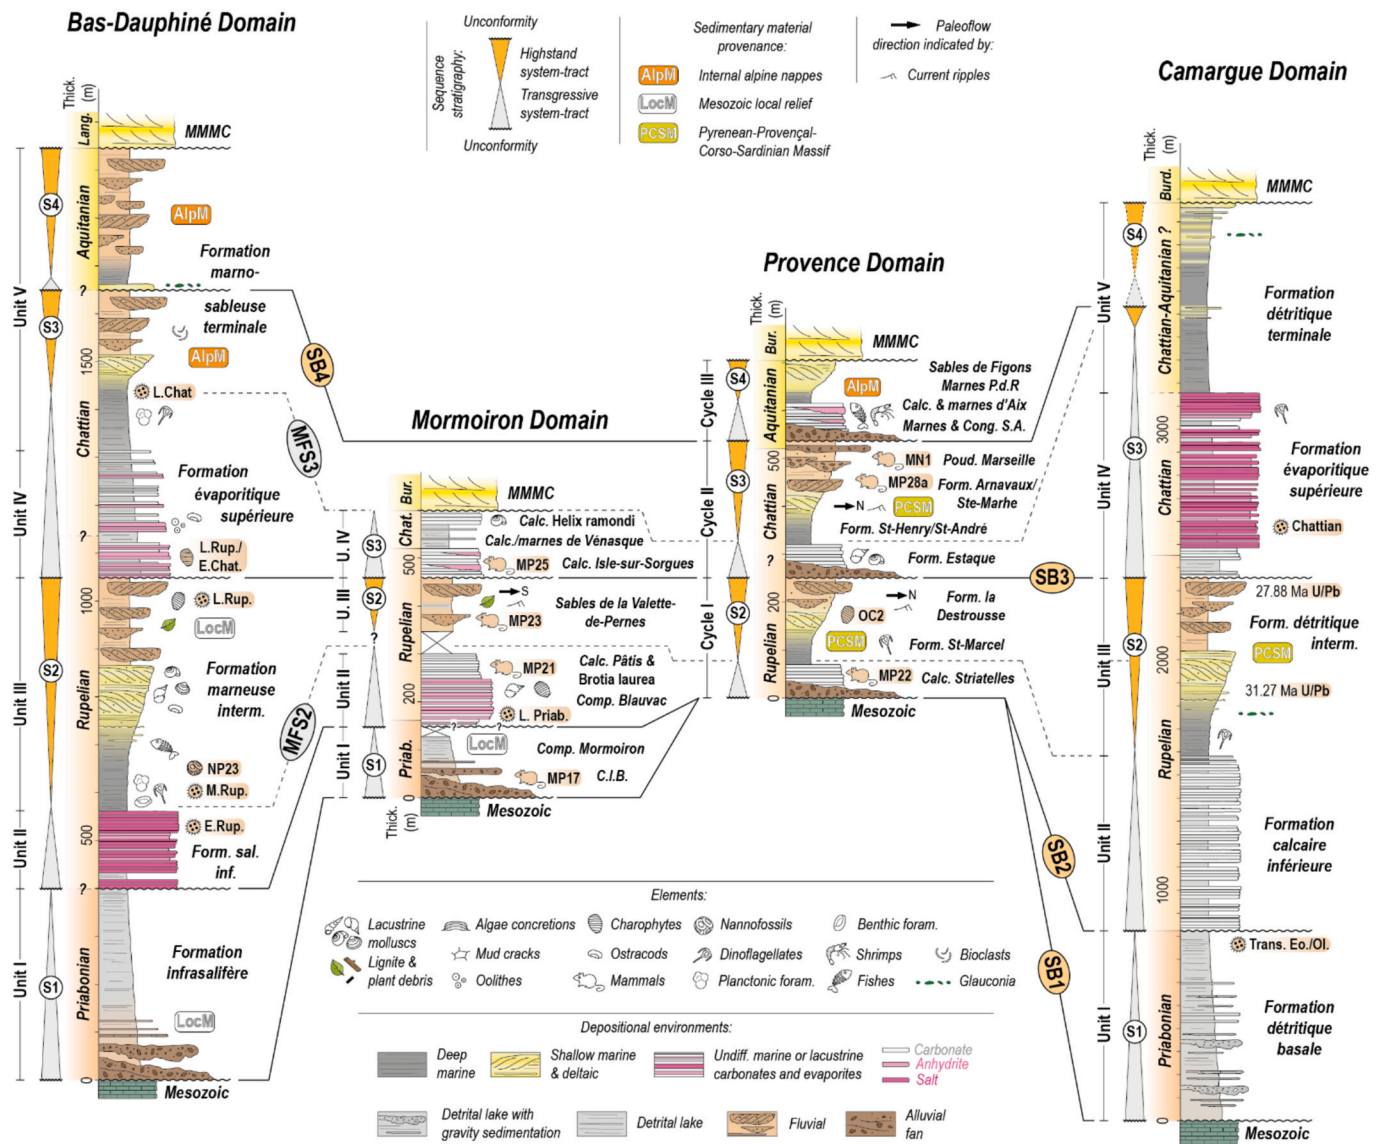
Bas-Dauphiné Domain

Sequence stratigraphy:
Unconformity
Highstand system-tract
Transgressive system-tract
Unconformity

Sedimentary material provenance:
AlpM Internal alpine nappes
LocM Mesozoic local relief
PCSM Pyrenean-Provençal-Corso-Sardinian Massif

Paleoflow direction indicated by:
Current ripples

Camargue Domain

Thick. (m)
Lang.
MMMC
Unit V
S4
Aquitanian
AlpM
Formation marno-sableuse terminale
?
S3
1500
AlpM
Chattian
L.Chat
Unit IV
Formation évaporitique supérieure
?
L.Rup./E.Chat.
1000
L.Rup.
LocM
Unit III
S2
Rupelian
Formation marneuse interm.
NP23
M.Rup.
Unit II
500
E.Rup.
Form. sal. inf.
?
Unit I
S1
Priabonian
Formation infrasalifère
LocM
0
Mesozoic

SB4
MFS3
MFS2

Mormoiron Domain
Bur.
MMMC
Chat.
Calc. Helix ramondi
Calc./marnes de Vénasque
U. IV
S3
500
MP25
Calc. Isle-sur-Sorgues
U. III
S2
S
Sables de la Valette-de-Pernes
Rupelian
MP23
?
Unit II
MP21
Calc. Pâtis & Brotia laurea
Comp. Blauvac
200
L. Priab.
Unit I
S1
Priab.
LocM
Comp. Mormoiron
MP17
C.I.B.
0
Mesozoic
Thick. (m)

Provence Domain
Thick. (m)
Bur.
MMMC
Cycle III
S4
Aquitanian
AlpM
Sables de Figons
Marnes P.d.R
Calc. & marnes d'Aix
Marnes & Cong. S.A.
500
MN1
Poud. Marseille
Cycle II
S3
Chattian
MP28a
Form. Arnavaux/Ste-Marhe
N
PCSM
Form. St-Henry/St-André
?
Form. Estaque
SB3
Cycle I
S2
200
N
Form. la Destrousse
OC2
Rupelian
PCSM
Form. St-Marcel
MP22
Calc. Striatelles
0
Mesozoic

Thick. (m)
Burd.
MMMC
Unit V
S4
Chattian-Aquitanian ?
Formation détritique terminale
3000
Unit IV
S3
Chattian
Formation évaporitique supérieure
Chattian
27.88 Ma U/Pb
Unit III
S2
Form. détritique interm.
2000
PCSM
31.27 Ma U/Pb
Rupelian
Unit II
Formation calcaire inférieure
1000
Trans. Eo./Ol.
Unit I
S1
Priabonian
Formation détritique basale
0
Mesozoic

SB2
SB1

Elements:
Lacustrine molluscs
Algae concretions
Charophytes
Nannofossils
Benthic foram.
Mud cracks
Ostracods
Dinoflagellates
Shrimps
Bioclasts
Lignite & plant debris
Oolithes
Mammals
Planctonic foram.
Fishes
Glauconia

Depositional environments:
Deep marine
Shallow marine & deltaic
Undiff. marine or lacustrine carbonates and evaporites
Carbonate
Anhydrite
Salt
Detrital lake with gravity sedimentation
Detrital lake
Fluvial
Alluvial fan